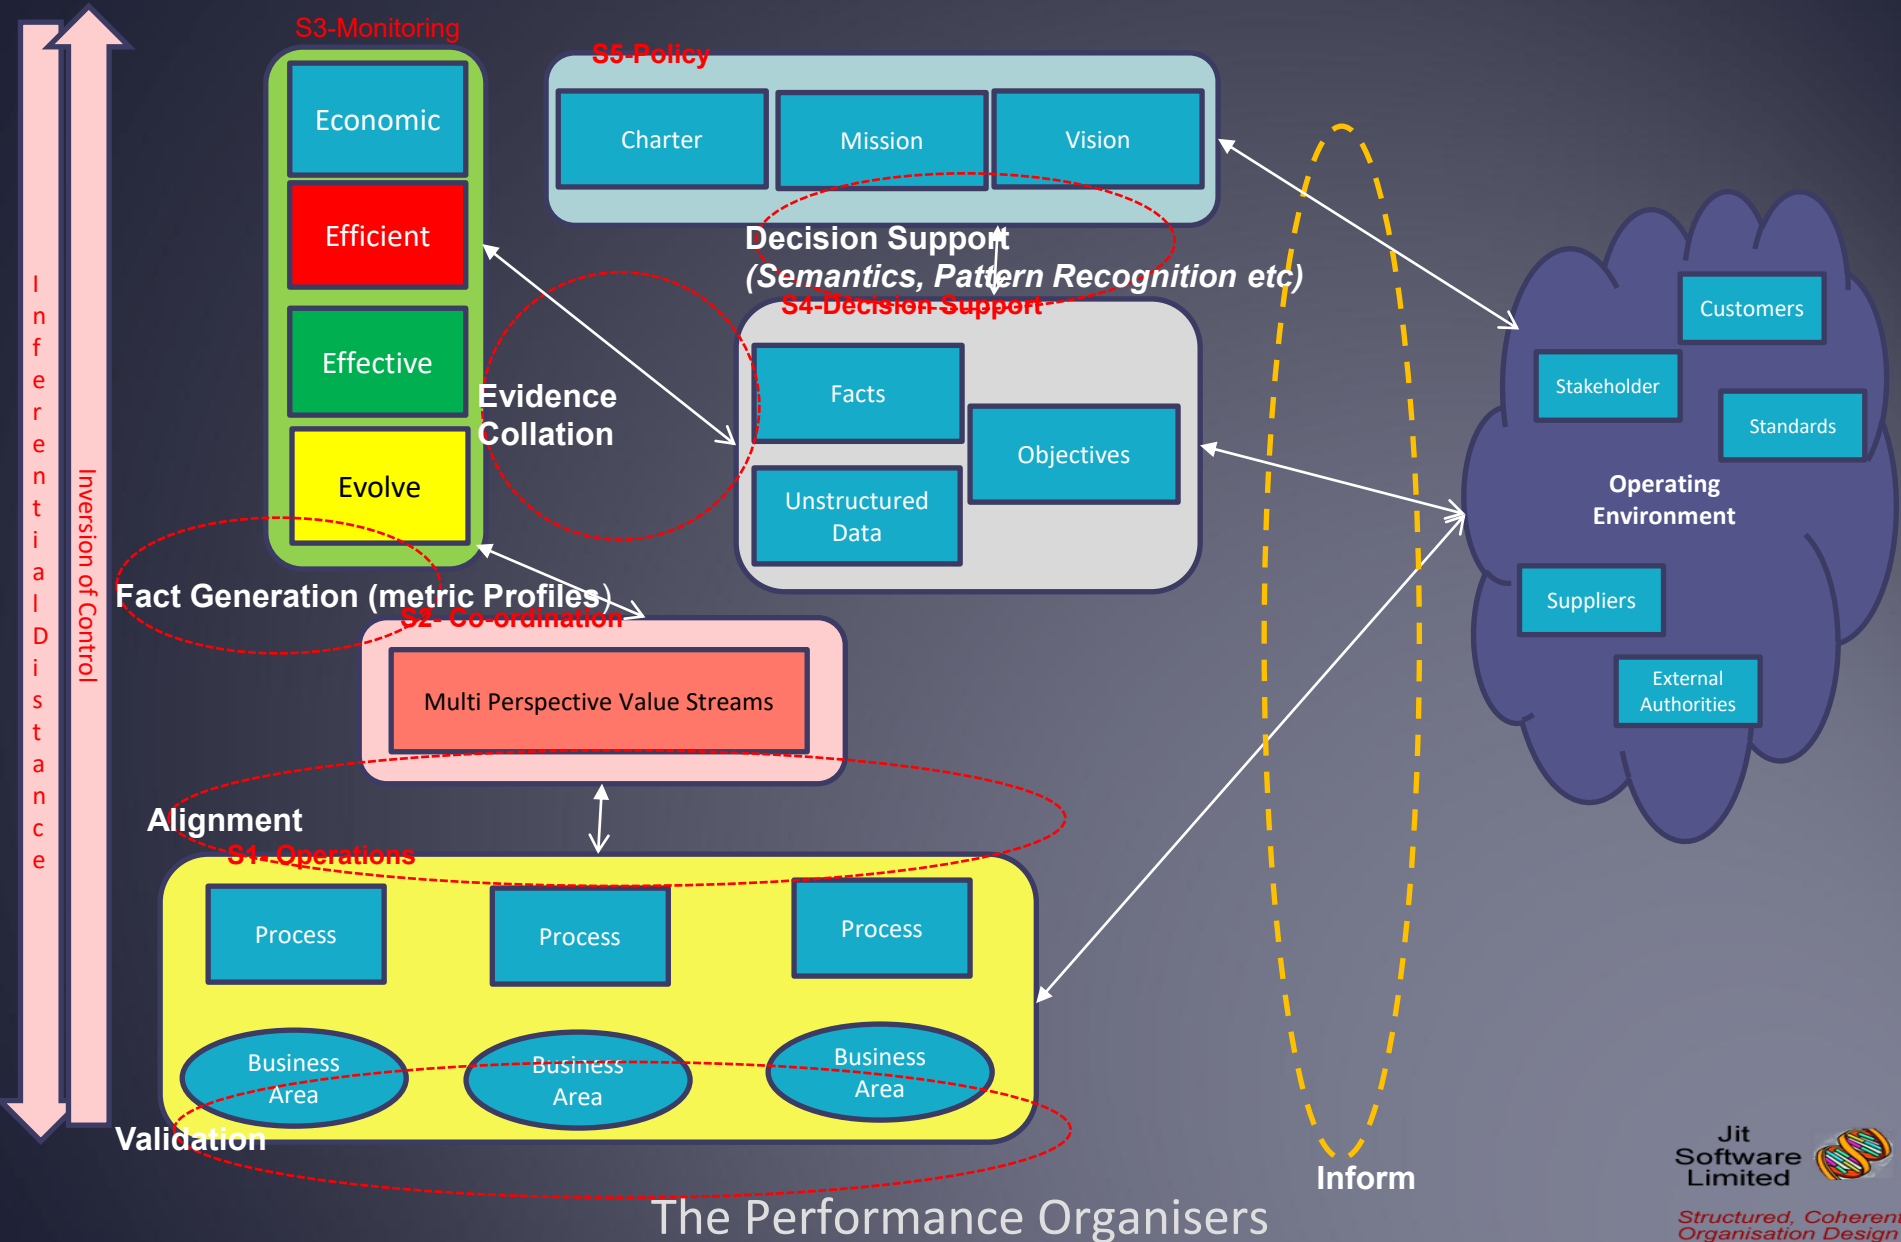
Inferential Distance

Inversion of Control

S3-Monitoring

Economic

Efficient

Effective

Evolve

S5-Policy

Charter

Mission

Vision

Decision Support
(Semantics, Pattern Recognition etc)

S4-Decision Support

Facts

Objectives

Unstructured Data

Evidence Collation

Customers

Stakeholder

Standards

Operating Environment

Suppliers

External Authorities

Fact Generation (metric Profiles)

S2- Co-ordination

Multi Perspective Value Streams

Alignment

S1- Operations

Process

Process

Process

Business Area

Business Area

Business Area

Validation

Inform

The Performance Organisers

Jit Software Limited

Structured, Coheren Organisation Design